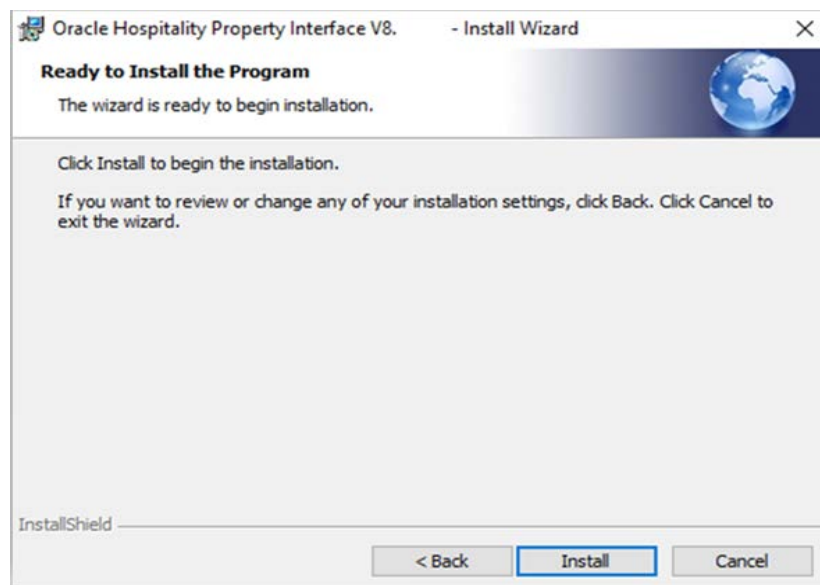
Oracle Hospitality Property Interface V8.     - Install Wizard

Ready to Install the Program

The wizard is ready to begin installation.

Click Install to begin the installation.

If you want to review or change any of your installation settings, click Back. Click Cancel to exit the wizard.

InstallShield

< Back

Install

Cancel